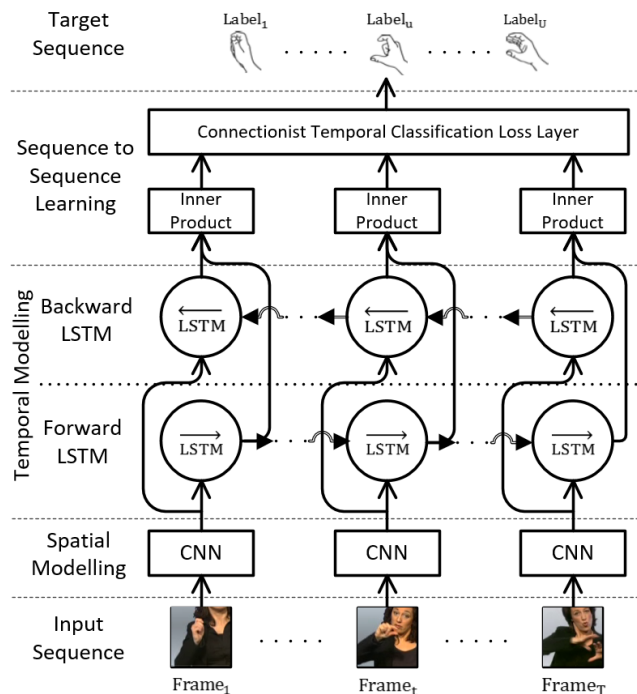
Target Sequence

$\text{Label}_1$ . . . . . $\text{Label}_u$ . . . . . $\text{Label}_U$

Sequence to Sequence Learning

Connectionist Temporal Classification Loss Layer

Inner Product

Inner Product

Inner Product

Temporal Modelling

Backward LSTM

$\overleftarrow{\text{LSTM}}$

$\overleftarrow{\text{LSTM}}$

$\overleftarrow{\text{LSTM}}$

Forward LSTM

$\overrightarrow{\text{LSTM}}$

$\overrightarrow{\text{LSTM}}$

$\overrightarrow{\text{LSTM}}$

Spatial Modelling

CNN

CNN

CNN

Input Sequence

$\text{Frame}_1$ . . . . . $\text{Frame}_t$ . . . . . $\text{Frame}_T$